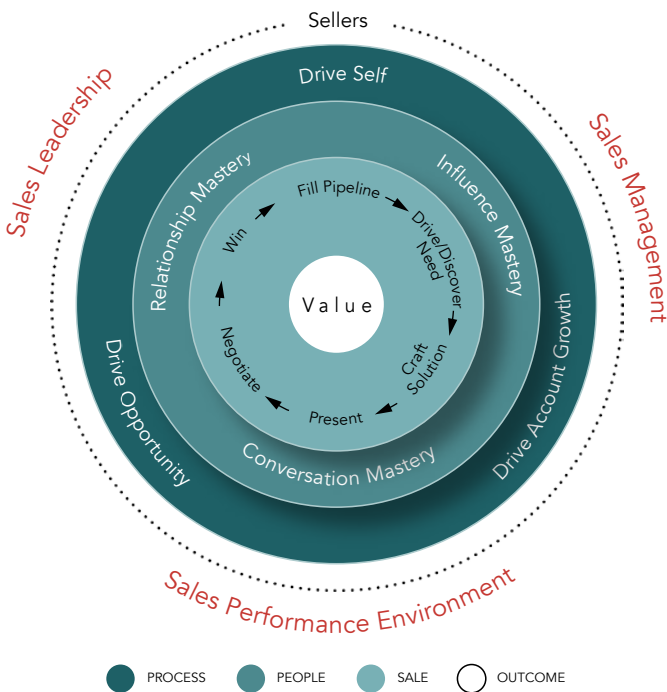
Sellers

Sales Leadership

Sales Management

Drive Self

Relationship Mastery

Influence Mastery

Fill Pipeline

Drive/Discover Need

Win

Value

Negotiate

Craft Solution

Present

Drive Opportunity

Drive Account Growth

Conversation Mastery

Sales Performance Environment

PROCESS PEOPLE SALE OUTCOME